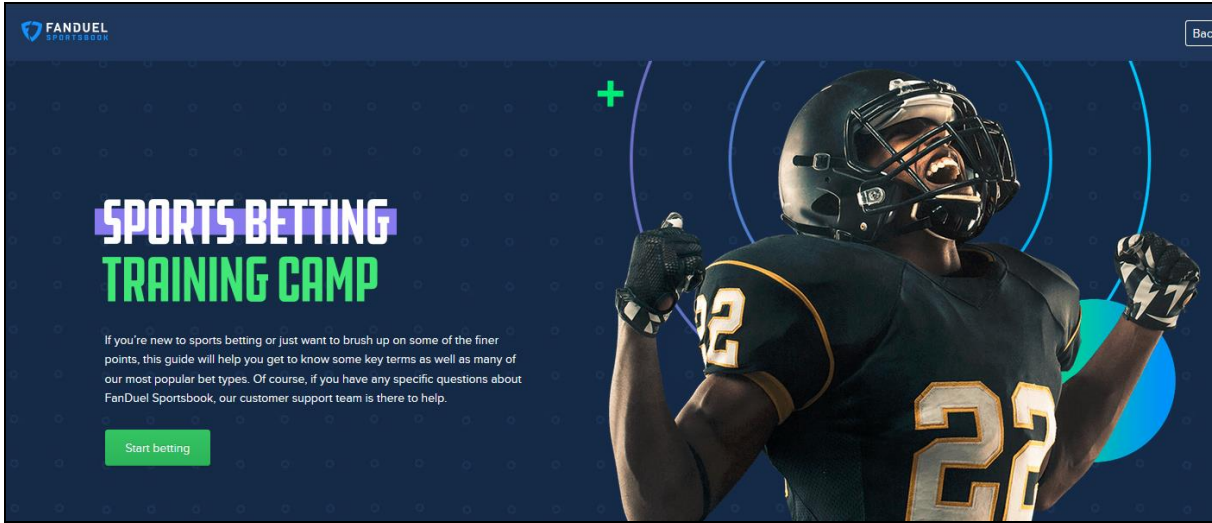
FANDUEL
SPORTSBOOK

Bac

SPORTS BETTING
TRAINING CAMP

If you're new to sports betting or just want to brush up on some of the finer points, this guide will help you get to know some key terms as well as many of our most popular bet types. Of course, if you have any specific questions about FanDuel Sportsbook, our customer support team is there to help.

Start betting

22

22